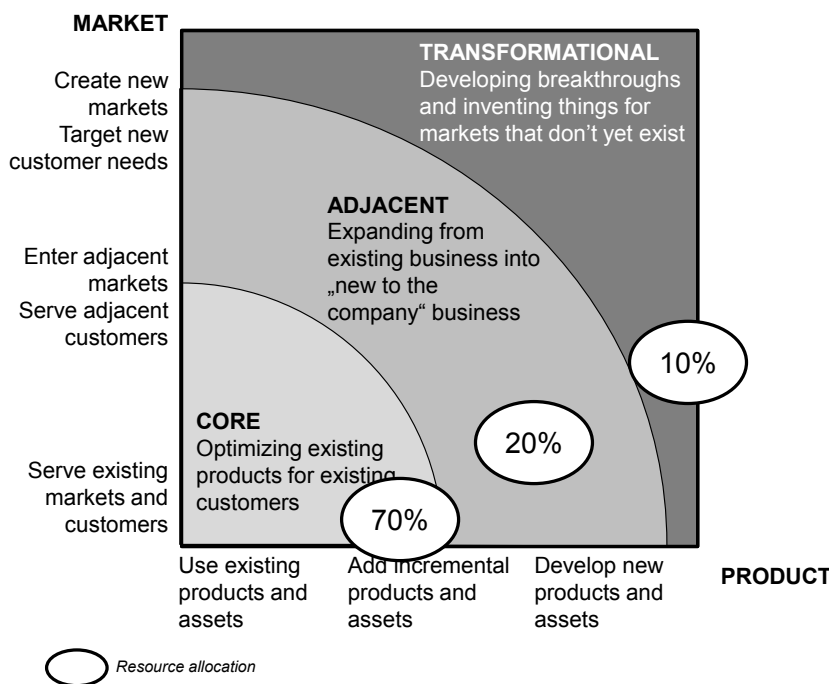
MARKET

Create new markets
Target new customer needs

Enter adjacent markets
Serve adjacent customers

Serve existing markets and customers

TRANSFORMATIONAL
Developing breakthroughs and inventing things for markets that don’t yet exist

ADJACENT
Expanding from existing business into „new to the company“ business

CORE
Optimizing existing products for existing customers

10%

20%

70%

Use existing products and assets

Add incremental products and assets

Develop new products and assets

PRODUCT

Resource allocation